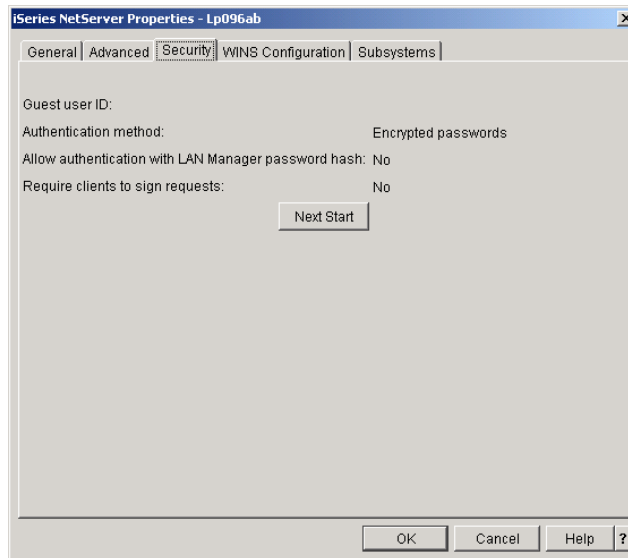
iSeries NetServer Properties - Lp096ab

General | Advanced | Security | WINS Configuration | Subsystems

Guest user ID:

Authentication method: Encrypted passwords

Allow authentication with LAN Manager password hash: No

Require clients to sign requests: No

Next Start

OK Cancel Help ?